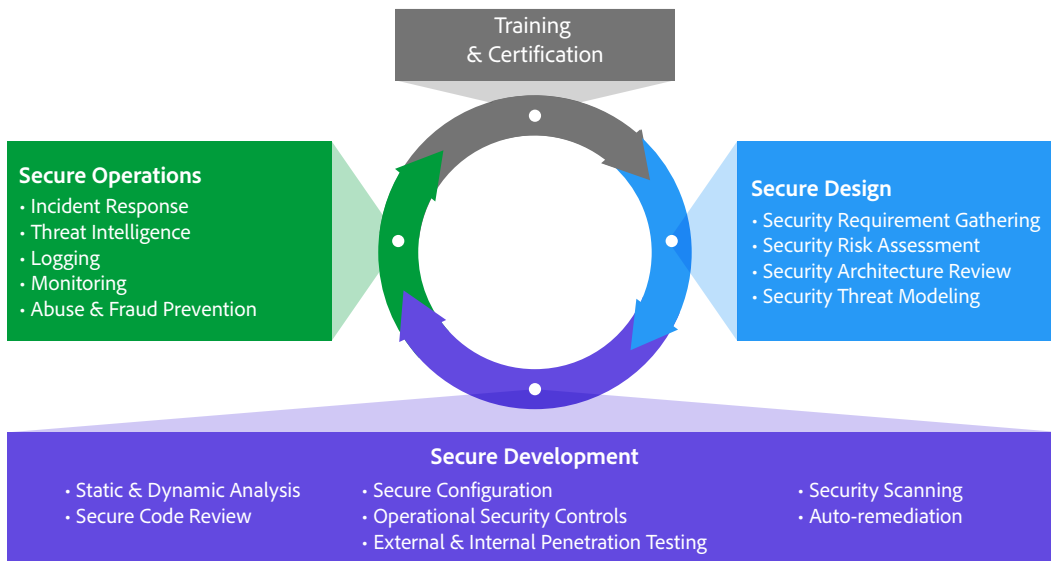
Training & Certification

Secure Operations
• Incident Response
• Threat Intelligence
• Logging
• Monitoring
• Abuse & Fraud Prevention

Secure Design
• Security Requirement Gathering
• Security Risk Assessment
• Security Architecture Review
• Security Threat Modeling

Secure Development
• Static & Dynamic Analysis
• Secure Code Review
• Secure Configuration
• Operational Security Controls
• External & Internal Penetration Testing
• Security Scanning
• Auto-remediation